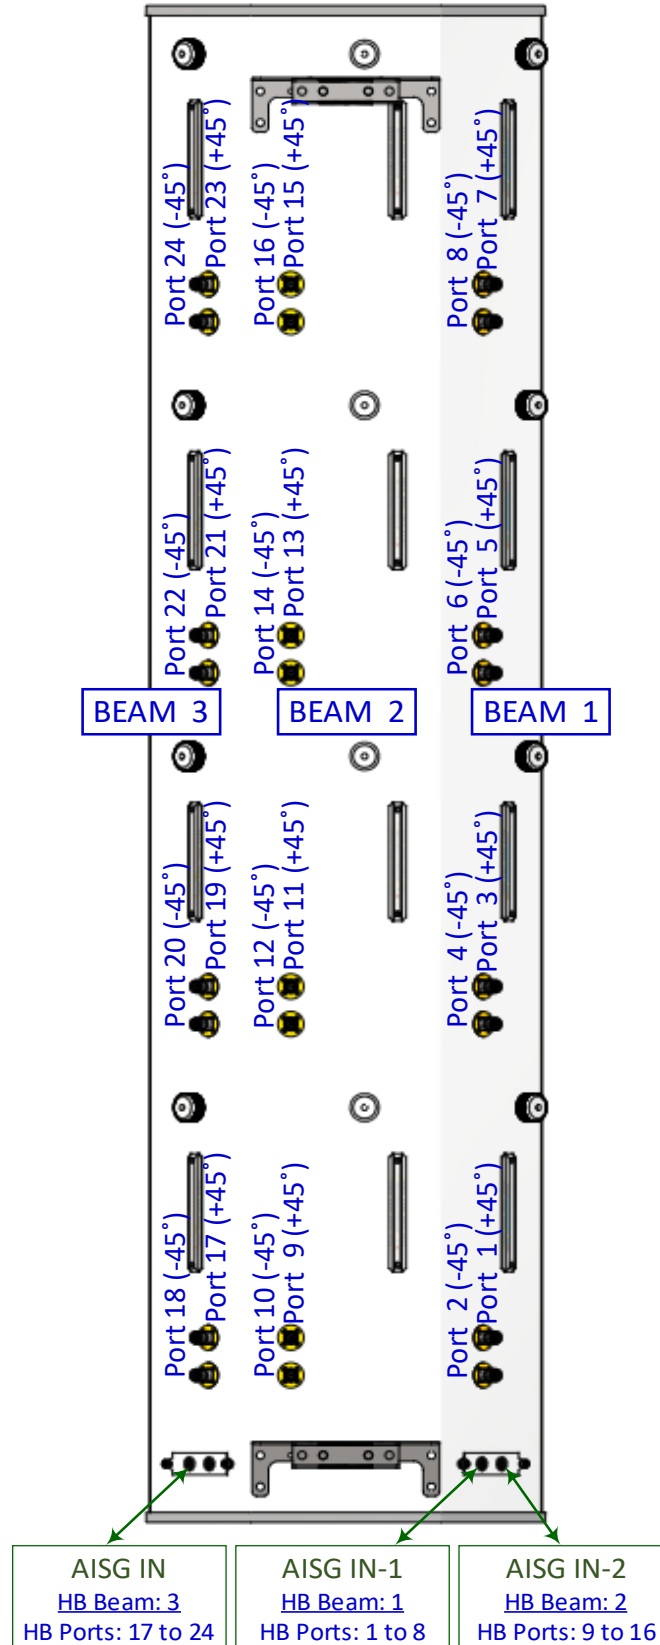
Port 24 (-45°)
Port 23 (+45°)
Port 16 (-45°)
Port 15 (+45°)
Port 8 (-45°)
Port 7 (+45°)
Port 22 (-45°)
Port 21 (+45°)
Port 14 (-45°)
Port 13 (+45°)
Port 6 (-45°)
Port 5 (+45°)
BEAM 3
BEAM 2
BEAM 1
Port 20 (-45°)
Port 19 (+45°)
Port 12 (-45°)
Port 11 (+45°)
Port 4 (-45°)
Port 3 (+45°)
Port 18 (-45°)
Port 17 (+45°)
Port 10 (-45°)
Port 9 (+45°)
Port 2 (-45°)
Port 1 (+45°)

AISG IN
HB Beam: 3
HB Ports: 17 to 24

AISG IN-1
HB Beam: 1
HB Ports: 1 to 8

AISG IN-2
HB Beam: 2
HB Ports: 9 to 16